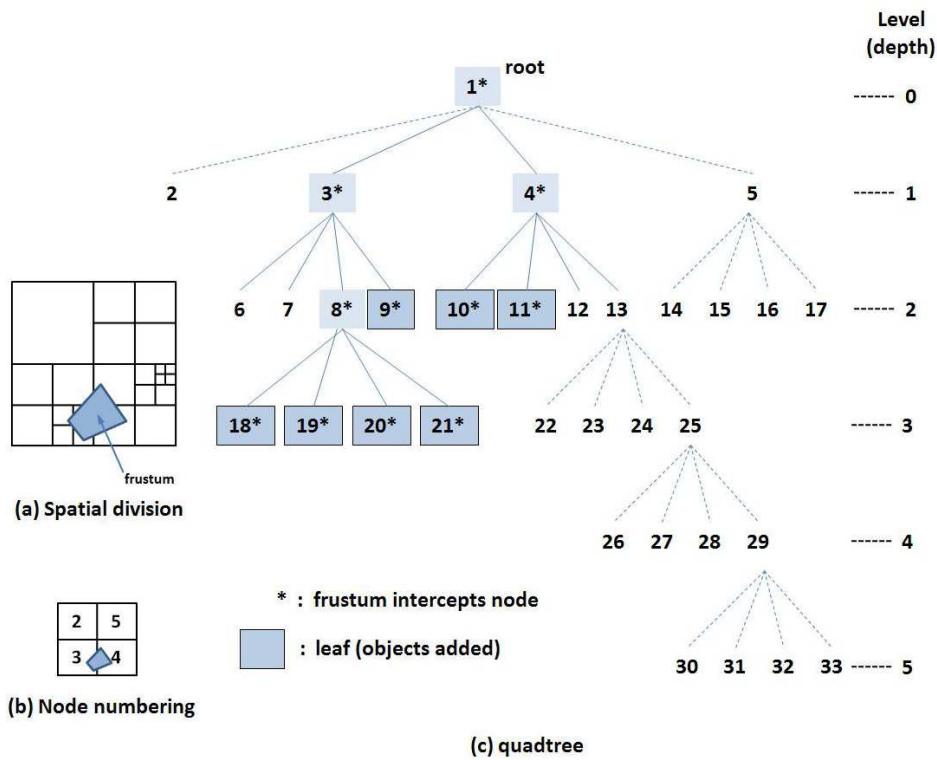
Level (depth)

root

1*

------ 0

2 3* 4* 5

------ 1

6 7 8* 9* 10* 11* 12 13 14 15 16 17

------ 2

18* 19* 20* 21* 22 23 24 25

------ 3

26 27 28 29

------ 4

30 31 32 33

------ 5

frustum

(a) Spatial division

| 2 | 5 |
|---|---|
| 3 | 4 |

(b) Node numbering

* : frustum intercepts node

: leaf (objects added)

(c) quadtree